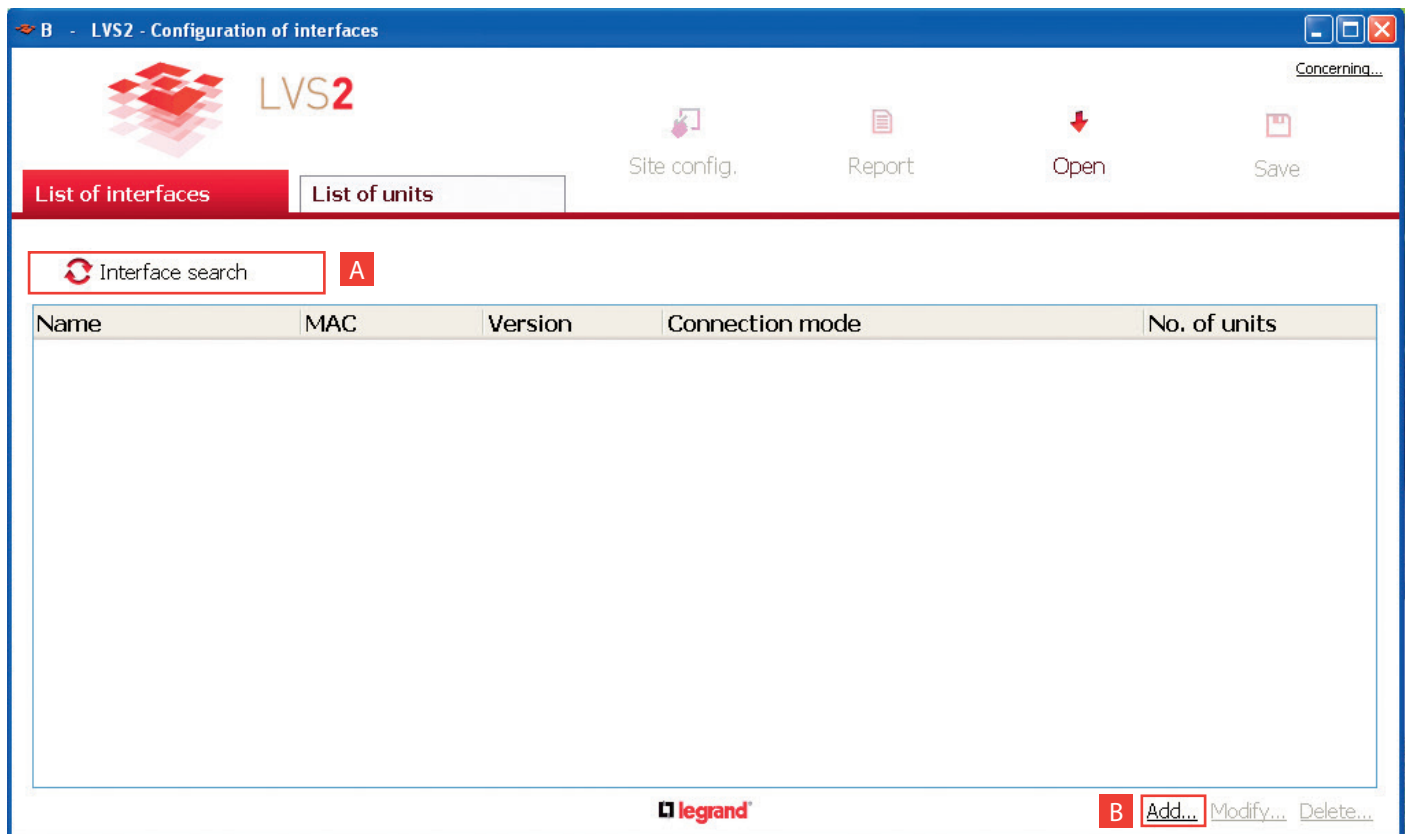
B - LVS2 - Configuration of interfaces

Concerning...

LVS2

Site config.

Report

Open

Save

List of interfaces

List of units

Interface search

A

| Name | MAC | Version | Connection mode | No. of units |
|---|---|---|---|---|

legrand

B

Add...

Modify...

Delete...